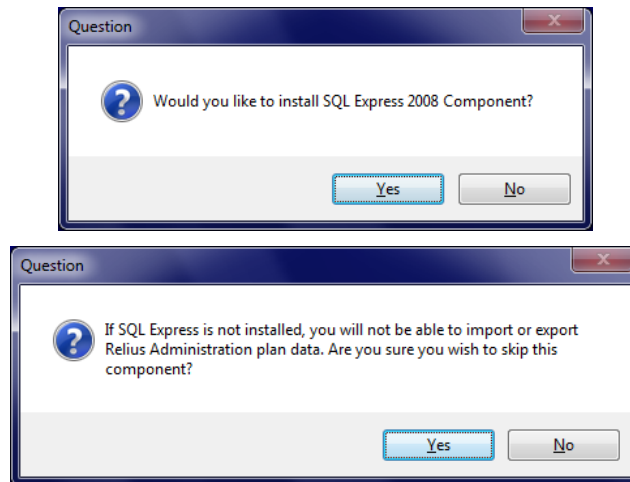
Question

Would you like to install SQL Express 2008 Component?

Yes

No

Question

If SQL Express is not installed, you will not be able to import or export Relius Administration plan data. Are you sure you wish to skip this component?

Yes

No